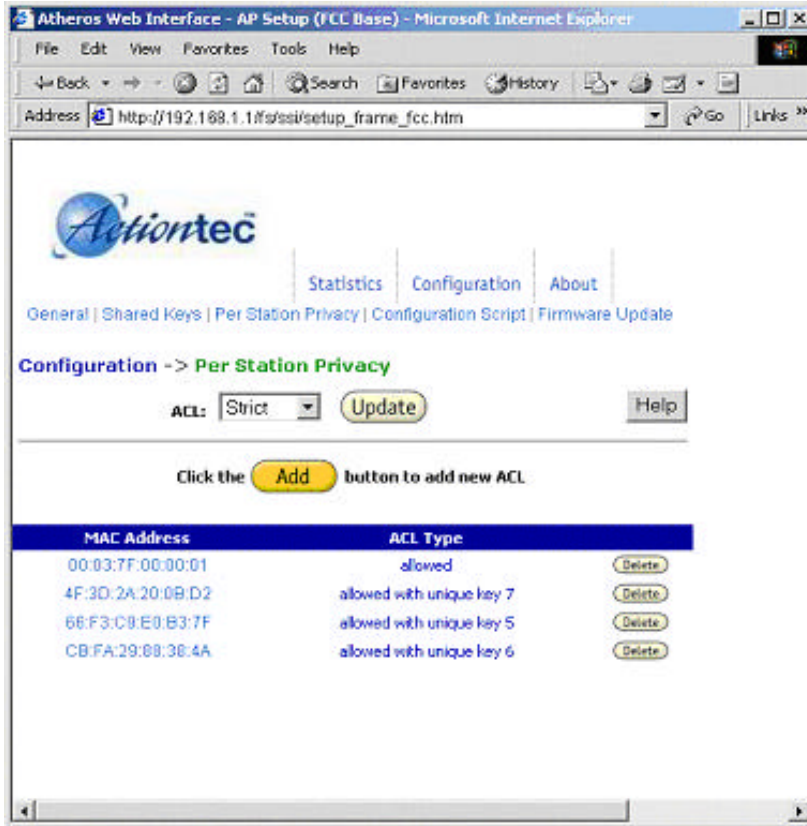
Atheros Web Interface - AP Setup (FCC Base) - Microsoft Internet Explorer

File Edit View Favorites Tools Help

Back Search Favorites History

Address http://192.168.1.1/fs/ssi/setup_frame_fcc.htm Go Links »

Actiontec

Statistics | Configuration | About

General | Shared Keys | Per Station Privacy | Configuration Script | Firmware Update

Configuration -> Per Station Privacy

ACL: Strict Update Help

Click the Add button to add new ACL

| MAC Address | ACL Type | |
|---|---|---|
| 00:03:7F:00:00:01 | allowed | Delete |
| 4F:3D:2A:20:0B:D2 | allowed with unique key 7 | Delete |
| 66:F3:C8:E0:B3:7F | allowed with unique key 5 | Delete |
| CB:FA:29:88:38:4A | allowed with unique key 6 | Delete |